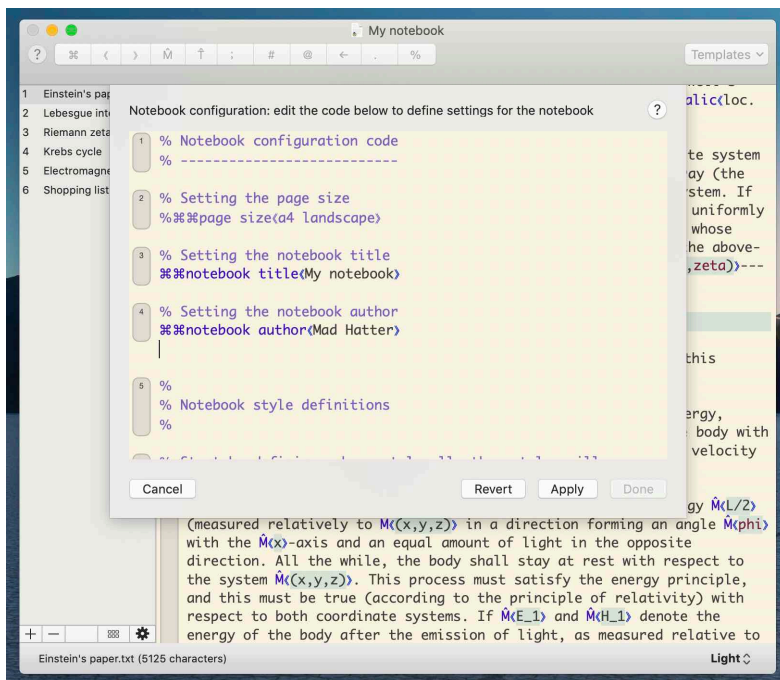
My notebook

? ⌘ ‹ › M̂ T̂ : # @ ← . %

Templates

1 Einstein's pap
2 Lebesgue int
3 Riemann zeta
4 Krebs cycle
5 Electromagne
6 Shopping list

Notebook configuration: edit the code below to define settings for the notebook

?

1 % Notebook configuration code
% --------------------------

2 % Setting the page size
%⌘⌘page size‹a4 landscape›

3 % Setting the notebook title
⌘⌘notebook title‹My notebook›

4 % Setting the notebook author
⌘⌘notebook author‹Mad Hatter›

5 %
% Notebook style definitions
%

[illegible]

Cancel

Revert Apply Done

alic‹loc.

te system
ay (the
stem. If
uniformly
whose
he above-
,zeta›)---

this

ergy,
body with
velocity

gy M̂‹L/2›
(measured relatively to M‹(x,y,z)› in a direction forming an angle M̂‹phi› with the M̂‹x›-axis and an equal amount of light in the opposite direction. All the while, the body shall stay at rest with respect to the system M̂‹(x,y,z)›. This process must satisfy the energy principle, and this must be true (according to the principle of relativity) with respect to both coordinate systems. If M̂‹E_1› and M̂‹H_1› denote the energy of the body after the emission of light, as measured relative to

+ −

Einstein's paper.txt (5125 characters)

Light